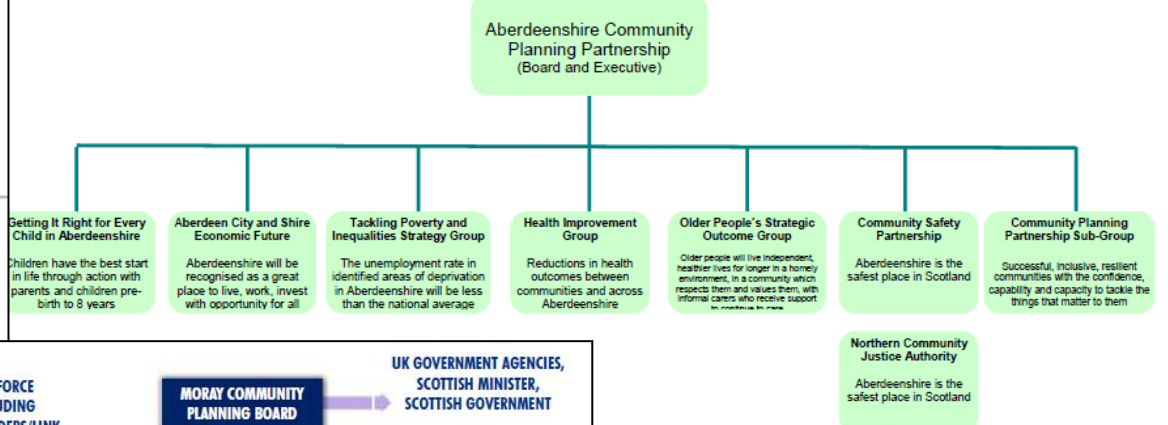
Aberdeenshire Community Planning Partnership
(Board and Executive)

Getting It Right for Every Child in Aberdeenshire

Children have the best start in life through action with parents and children pre-birth to 8 years

Aberdeen City and Shire Economic Future

Aberdeenshire will be recognised as a great place to live, work, invest with opportunity for all

Tackling Poverty and Inequalities Strategy Group

The unemployment rate in identified areas of deprivation in Aberdeenshire will be less than the national average

Health Improvement Group

Reductions in health outcomes between communities and across Aberdeenshire

Older People's Strategic Outcome Group

Older people will live independent, healthier lives for longer in a homely environment, in a community which respects them and values them, with informal carers who receive support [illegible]

Community Safety Partnership

Aberdeenshire is the safest place in Scotland

Community Planning Partnership Sub-Group

Successful, inclusive, resilient communities with the confidence, capability and capacity to tackle the things that matter to them

Northern Community Justice Authority

Aberdeenshire is the safest place in Scotland

FORCE
UDING
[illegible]

MORAY COMMUNITY PLANNING BOARD

UK GOVERNMENT AGENCIES, SCOTTISH MINISTER, SCOTTISH GOVERNMENT